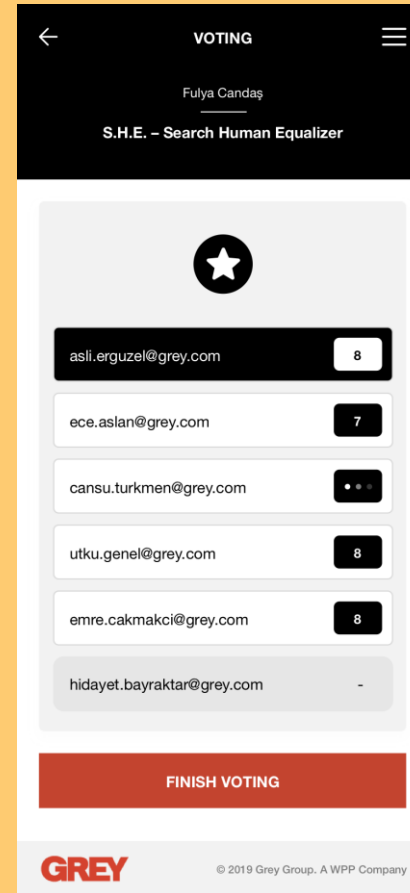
VOTING

Fulya Candaş

S.H.E. – Search Human Equalizer

asli.erguzel@grey.com 8

ece.aslan@grey.com 7

cansu.turkmen@grey.com

utku.genel@grey.com 8

emre.cakmakci@grey.com 8

hidayet.bayraktar@grey.com -

FINISH VOTING

GREY

© 2019 Grey Group. A WPP Company